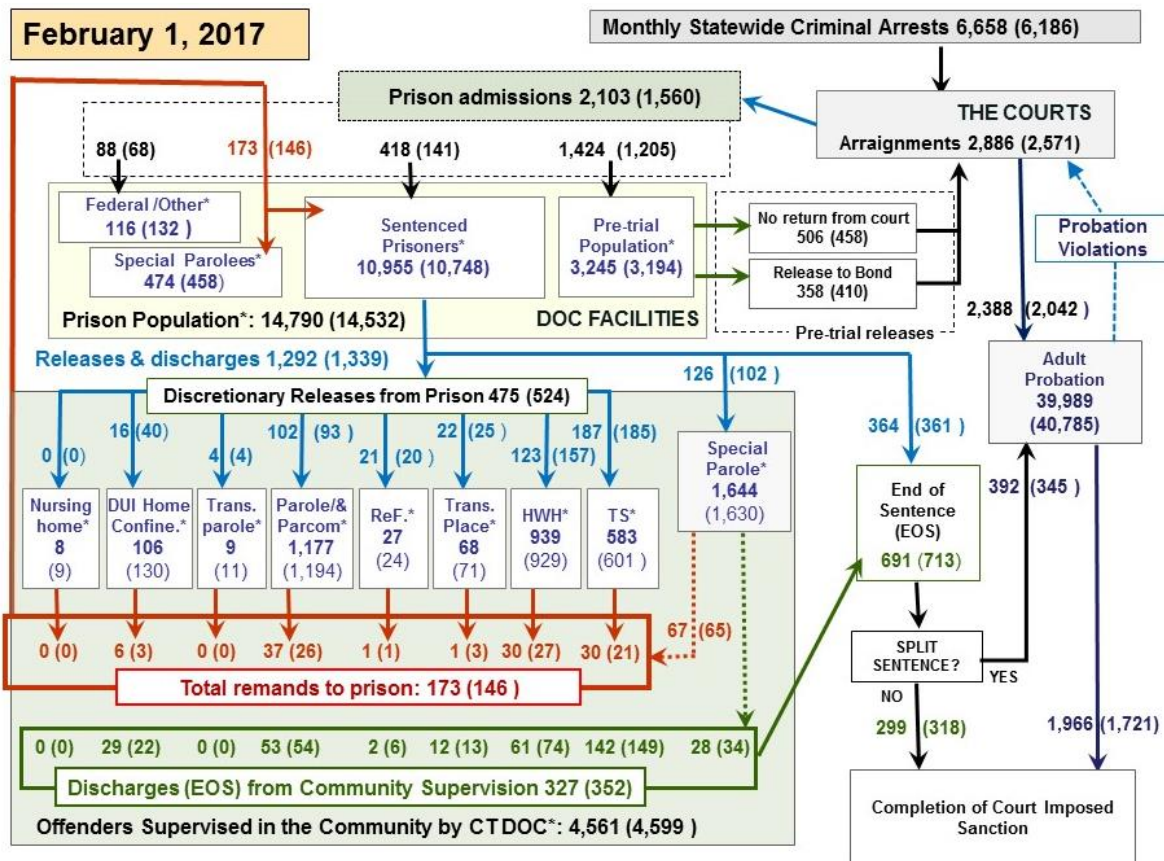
February 1, 2017

Monthly Statewide Criminal Arrests 6,658 (6,186)

Prison admissions 2,103 (1,560)

THE COURTS
Arraignments 2,886 (2,571)

88 (68)
173 (146)
418 (141)
1,424 (1,205)

Federal /Other*
116 (132 )

Special Parolees*
474 (458)

Sentenced Prisoners*
10,955 (10,748)

Pre-trial Population*
3,245 (3,194)

No return from court
506 (458)

Release to Bond
358 (410)

Probation Violations

Prison Population*: 14,790 (14,532)
DOC FACILITIES

Pre-trial releases

2,388 (2,042 )

Releases & discharges 1,292 (1,339)

Discretionary Releases from Prison 475 (524)

126 (102 )

Adult Probation
39,989
(40,785)

0 (0)
16 (40)
4 (4)
102 (93 )
21 (20 )
22 (25 )
123 (157)
187 (185)

364 (361 )

Special Parole*
1,644
(1,630)

Nursing home*
8
(9)

DUI Home Confine.*
106
(130)

Trans. parole*
9
(11)

Parole/& Parcom*
1,177
(1,194)

ReF.*
27
(24)

Trans. Place*
68
(71)

HWH*
939
(929)

TS*
583
(601 )

End of Sentence (EOS)
691 (713)

392 (345 )

0 (0)
6 (3)
0 (0)
37 (26)
1 (1)
1 (3)
30 (27)
30 (21)
67 (65)

SPLIT SENTENCE?
YES
NO

Total remands to prison: 173 (146 )

299 (318)

1,966 (1,721)

0 (0)
29 (22)
0 (0)
53 (54)
2 (6)
12 (13)
61 (74)
142 (149)
28 (34)

Discharges (EOS) from Community Supervision 327 (352)

Completion of Court Imposed Sanction

Offenders Supervised in the Community by CT DOC*: 4,561 (4,599 )